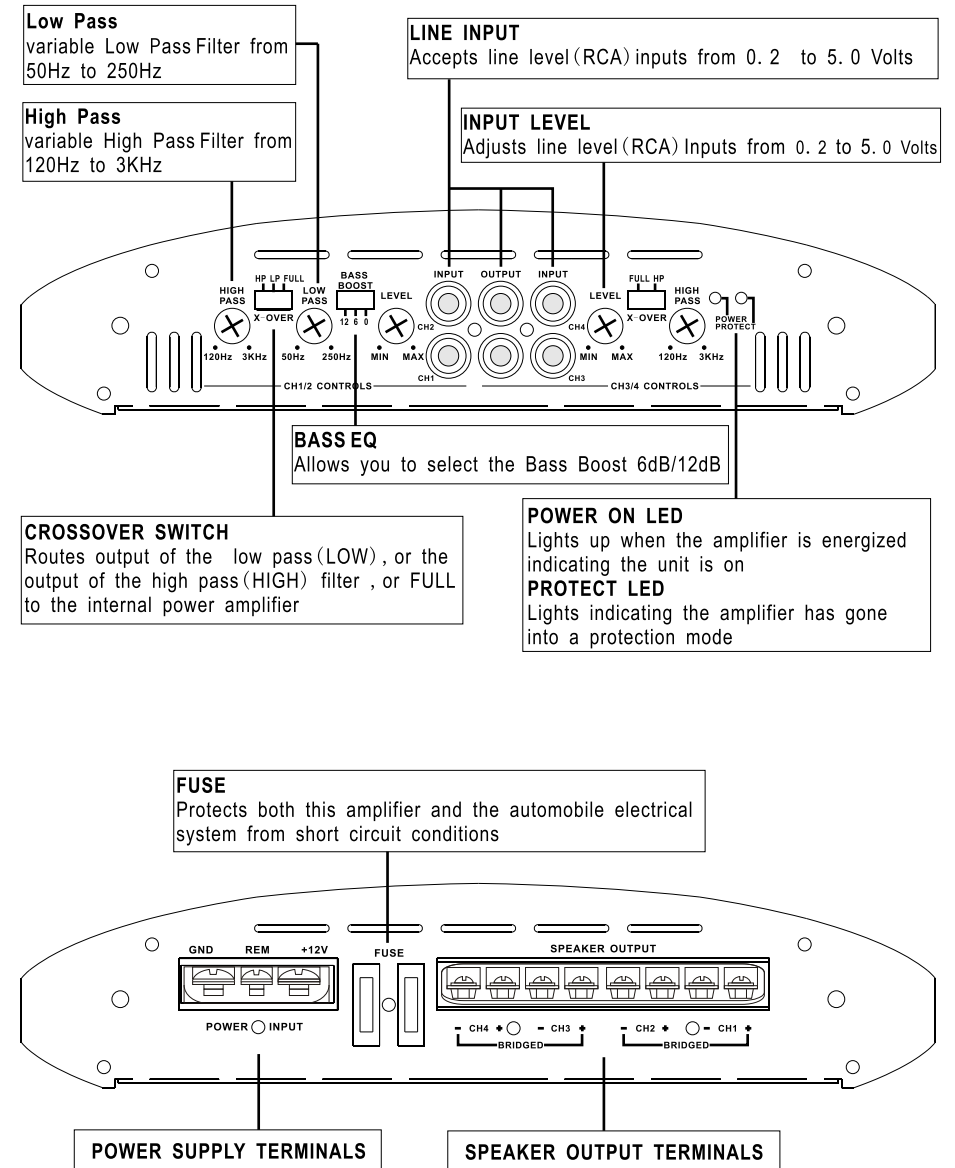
Low Pass
variable Low Pass Filter from 50Hz to 250Hz

High Pass
variable High Pass Filter from 120Hz to 3KHz

LINE INPUT
Accepts line level (RCA) inputs from 0. 2 to 5. 0 Volts

INPUT LEVEL
Adjusts line level (RCA) Inputs from 0. 2 to 5. 0 Volts

HIGH PASS
HP LP FULL
X-OVER
LOW PASS
BASS BOOST
12 6 0
LEVEL
INPUT
OUTPUT
INPUT
CH2
CH4
LEVEL
FULL HP
X-OVER
HIGH PASS
POWER PROTECT
120Hz 3KHz
50Hz 250Hz
MIN MAX
CH1
CH3
MIN MAX
120Hz 3KHz
CH1/2 CONTROLS
CH3/4 CONTROLS

BASS EQ
Allows you to select the Bass Boost 6dB/12dB

CROSSOVER SWITCH
Routes output of the low pass (LOW), or the output of the high pass (HIGH) filter, or FULL to the internal power amplifier

POWER ON LED
Lights up when the amplifier is energized indicating the unit is on
PROTECT LED
Lights indicating the amplifier has gone into a protection mode

FUSE
Protects both this amplifier and the automobile electrical system from short circuit conditions

GND
REM
+12V
FUSE
SPEAKER OUTPUT
POWER INPUT
- CH4 + - CH3 +
BRIDGED
- CH2 + - CH1 +
BRIDGED

POWER SUPPLY TERMINALS

SPEAKER OUTPUT TERMINALS